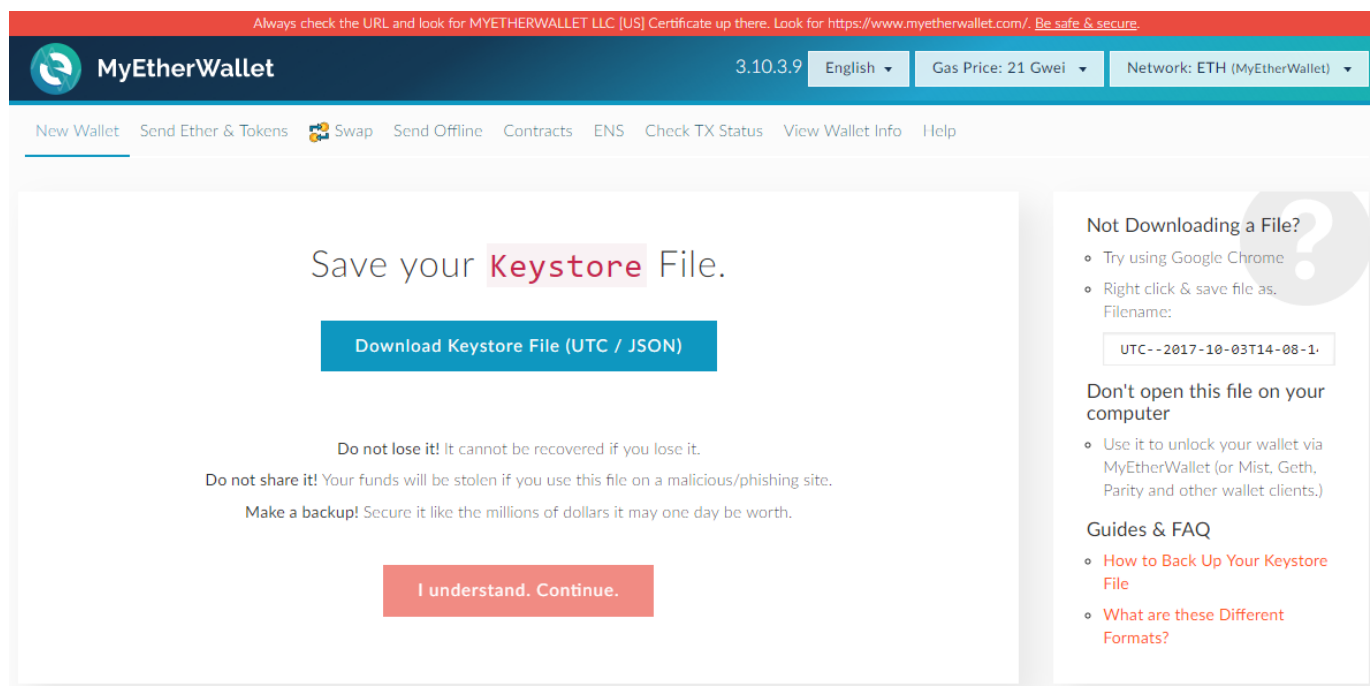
Always check the URL and look for MYETHERWALLET LLC [US] Certificate up there. Look for https://www.myetherwallet.com/. Be safe & secure.

MyEtherWallet

3.10.3.9 English Gas Price: 21 Gwei Network: ETH (MyEtherWallet)

New Wallet Send Ether & Tokens Swap Send Offline Contracts ENS Check TX Status View Wallet Info Help

Save your Keystore File.

Download Keystore File (UTC / JSON)

Do not lose it! It cannot be recovered if you lose it.

Do not share it! Your funds will be stolen if you use this file on a malicious/phishing site.

Make a backup! Secure it like the millions of dollars it may one day be worth.

I understand. Continue.

Not Downloading a File?

- Try using Google Chrome
- Right click & save file as. Filename:

UTC--2017-10-03T14-08-1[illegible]

Don't open this file on your computer

- Use it to unlock your wallet via MyEtherWallet (or Mist, Geth, Parity and other wallet clients.)

Guides & FAQ

- How to Back Up Your Keystore File
- What are these Different Formats?